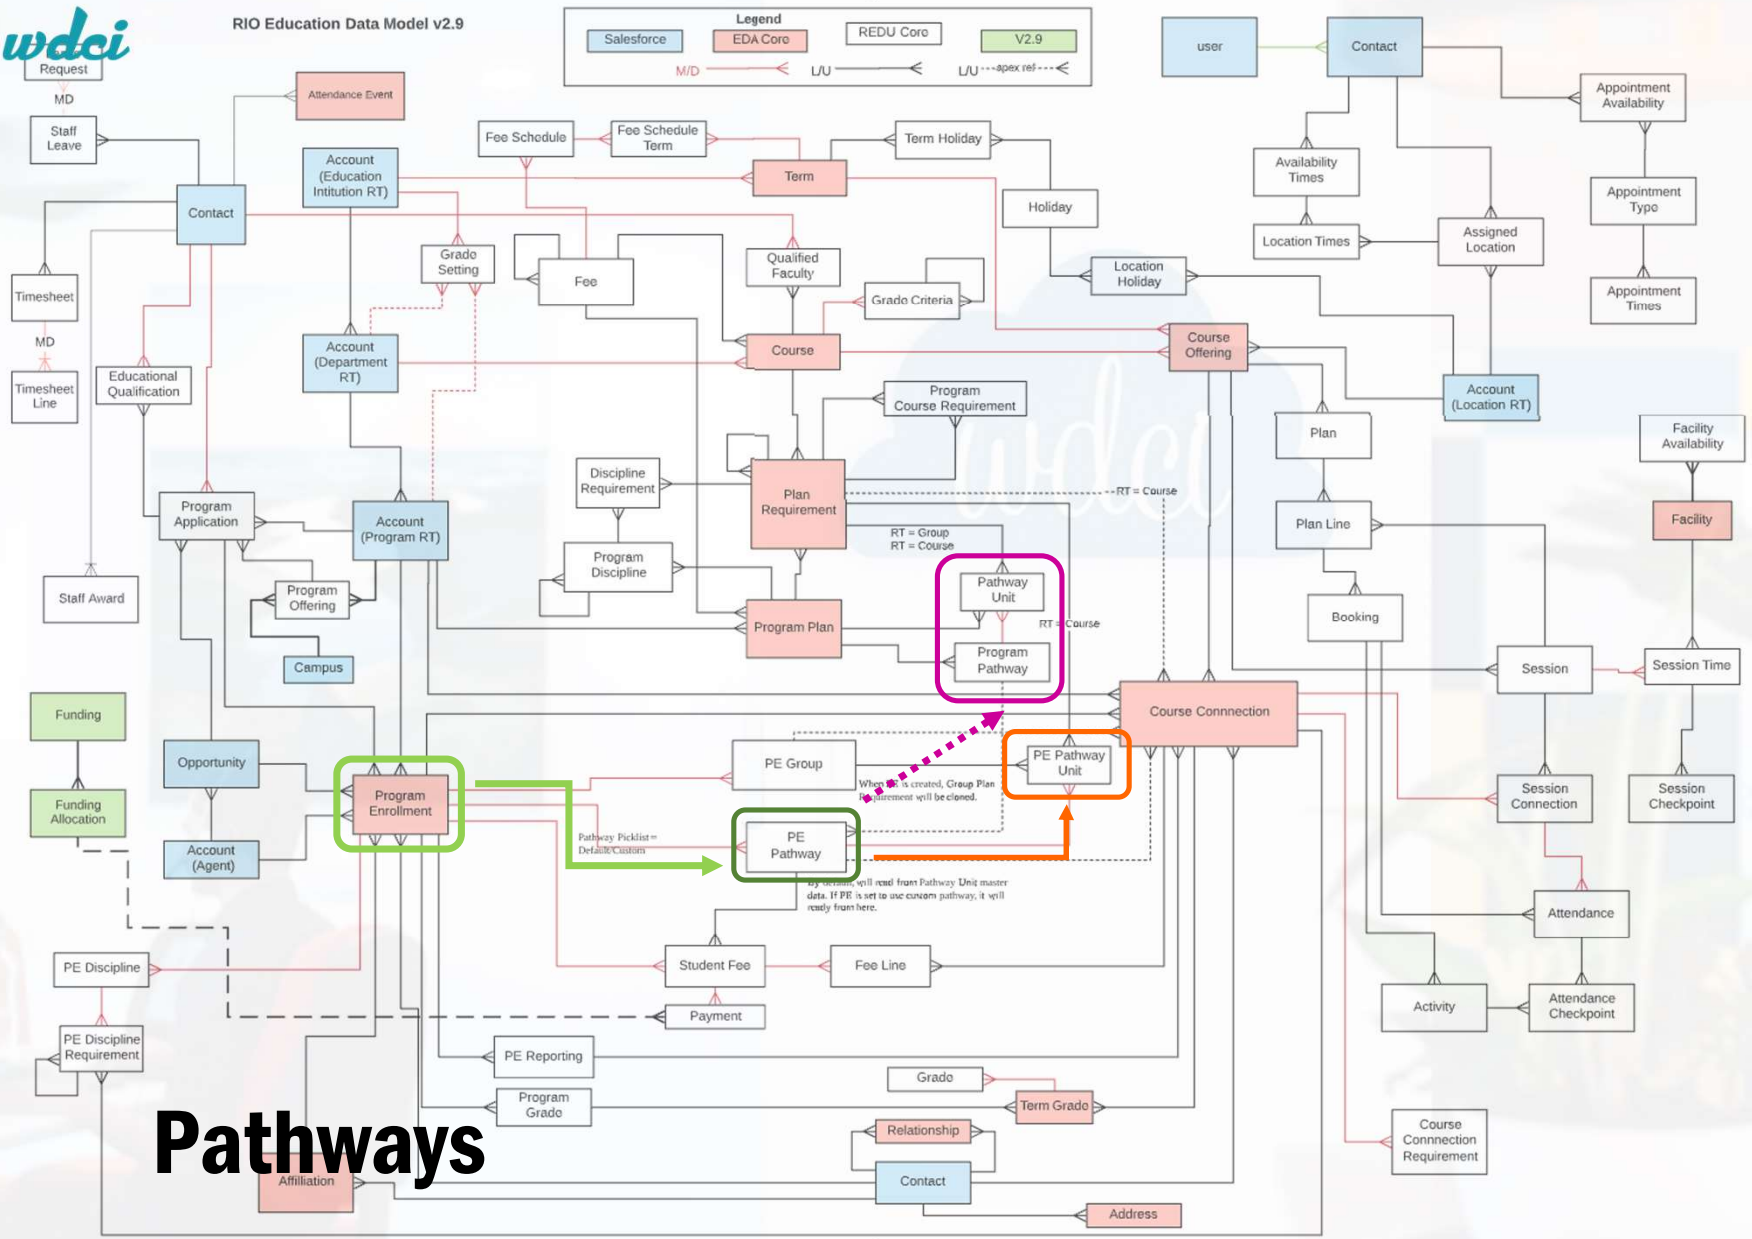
wdci

RIO Education Data Model v2.9

Legend
Salesforce
EDA Core
REDU Core
V2.9
M/D
L/U
L/U --- apex ref ---

Request
MD
Staff Leave
Attendance Event
Contact
Account (Education Intitution RT)
Fee Schedule
Fee Schedule Term
Term
Term Holiday
Holiday
user
Contact
Appointment Availability
Availability Times
Appointment Type
Location Times
Assigned Location
Appointment Times
Location Holiday
Timesheet
MD
Timesheet Line
Grade Setting
Fee
Qualified Faculty
Grade Criteria
Educational Qualification
Account (Department RT)
Course
Course Offering
Account (Location RT)
Program Course Requirement
Plan
Facility Availability
Discipline Requirement
Plan Requirement
RT = Course
Facility
Program Application
Account (Program RT)
Plan Line
RT = Group
RT = Course
Program Discipline
Pathway Unit
Staff Award
Program Offering
Program Plan
Booking
RT = Course
Program Pathway
Campus
Session
Session Time
Funding
Course Connnection
PE Group
Opportunity
PE Pathway Unit
When PE is created, Group Plan Requirement will be cloned.
Session Connection
Session Checkpoint
Program Enrollment
Funding Allocation
Account (Agent)
Pathway Picklist= Default/Custom
PE Pathway
By default, will read from Pathway Unit master data. If PE is set to use custom pathway, it will ready from here.
Attendance
PE Discipline
Student Fee
Fee Line
Activity
Attendance Checkpoint
Payment
PE Discipline Requirement
PE Reporting
Grade
Program Grade
Term Grade
Relationship
Course Connnection Requirement
Pathways
Affiliation
Contact
Address